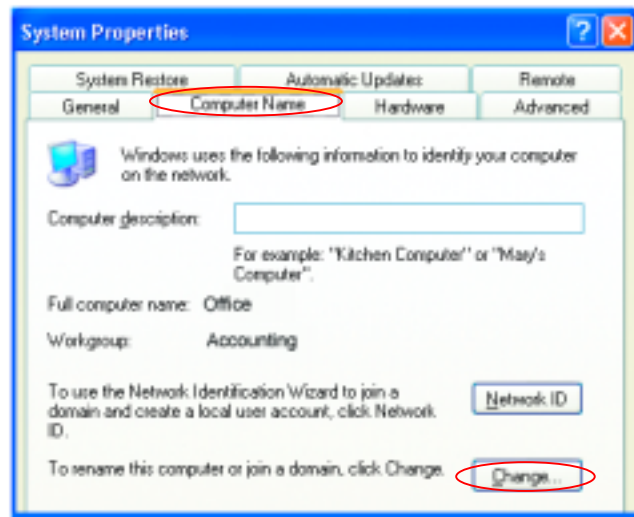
System Properties

System Restore
Automatic Updates
Remote
General
Computer Name
Hardware
Advanced

Windows uses the following information to identify your computer on the network.

Computer description:

For example: "Kitchen Computer" or "Mary's Computer".

Full computer name: Office

Workgroup: Accounting

To use the Network Identification Wizard to join a domain and create a local user account, click Network ID.

Network ID

To rename this computer or join a domain, click Change.

Change...